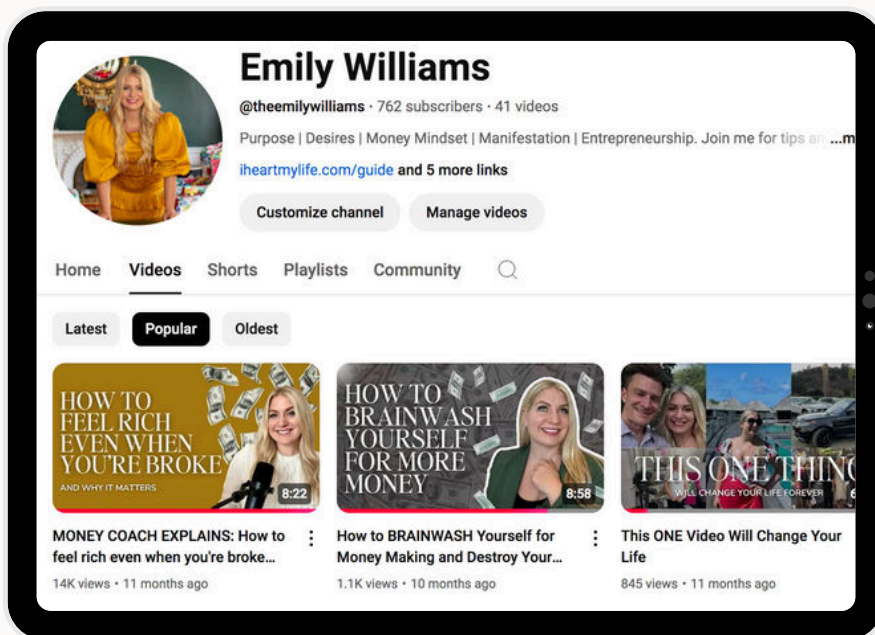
Emily Williams

@theemilywilliams · 762 subscribers · 41 videos

Purpose | Desires | Money Mindset | Manifestation | Entrepreneurship. Join me for tips a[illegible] ...m

iheartmylife.com/guide and 5 more links

Customize channel

Manage videos

Home Videos Shorts Playlists Community

Latest Popular Oldest

HOW TO FEEL RICH EVEN WHEN YOU'RE BROKE

AND WHY IT MATTERS

8:22

MONEY COACH EXPLAINS: How to feel rich even when you're broke...

14K views • 11 months ago

HOW TO BRAINWASH YOURSELF FOR MORE MONEY

8:58

How to BRAINWASH Yourself for Money Making and Destroy Your...

1.1K views • 10 months ago

THIS ONE THIN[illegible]

WILL CHANGE YOUR LIFE FOREVER

This ONE Video Will Change Your Life

845 views • 11 months ago